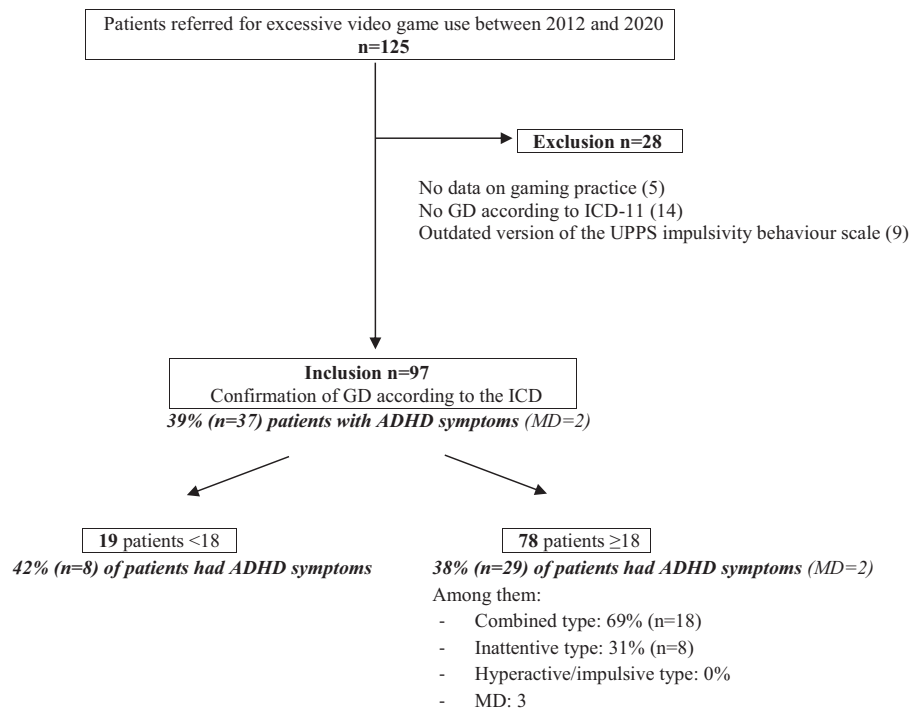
Patients referred for excessive video game use between 2012 and 2020
n=125

Exclusion n=28

No data on gaming practice (5)
No GD according to ICD-11 (14)
Outdated version of the UPPS impulsivity behaviour scale (9)

Inclusion n=97
Confirmation of GD according to the ICD
39% (n=37) patients with ADHD symptoms (MD=2)

19 patients <18
42% (n=8) of patients had ADHD symptoms

78 patients ≥18
38% (n=29) of patients had ADHD symptoms (MD=2)
Among them:
- Combined type: 69% (n=18)
- Inattentive type: 31% (n=8)
- Hyperactive/impulsive type: 0%
- MD: 3